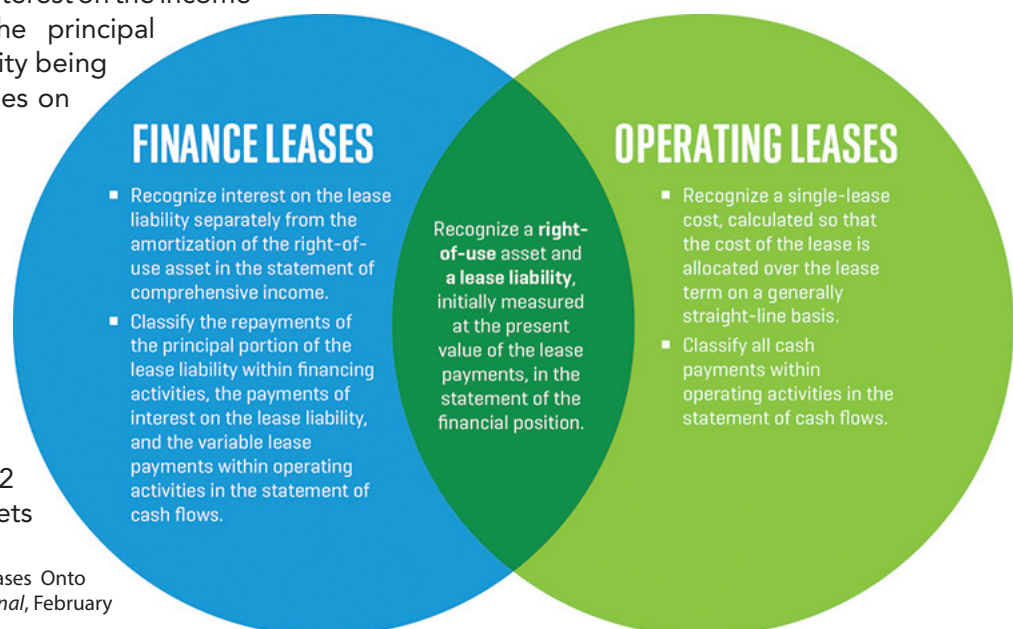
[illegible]terest on the income
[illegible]he principal
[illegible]ity being
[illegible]es on

2
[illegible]ets

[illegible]ases Onto
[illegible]nal, February

FINANCE LEASES

- Recognize interest on the lease liability separately from the amortization of the right-of-use asset in the statement of comprehensive income.
- Classify the repayments of the principal portion of the lease liability within financing activities, the payments of interest on the lease liability, and the variable lease payments within operating activities in the statement of cash flows.

Recognize a **right-of-use** asset and **a lease liability**, initially measured at the present value of the lease payments, in the statement of the financial position.

OPERATING LEASES

- Recognize a single-lease cost, calculated so that the cost of the lease is allocated over the lease term on a generally straight-line basis.
- Classify all cash payments within operating activities in the statement of cash flows.